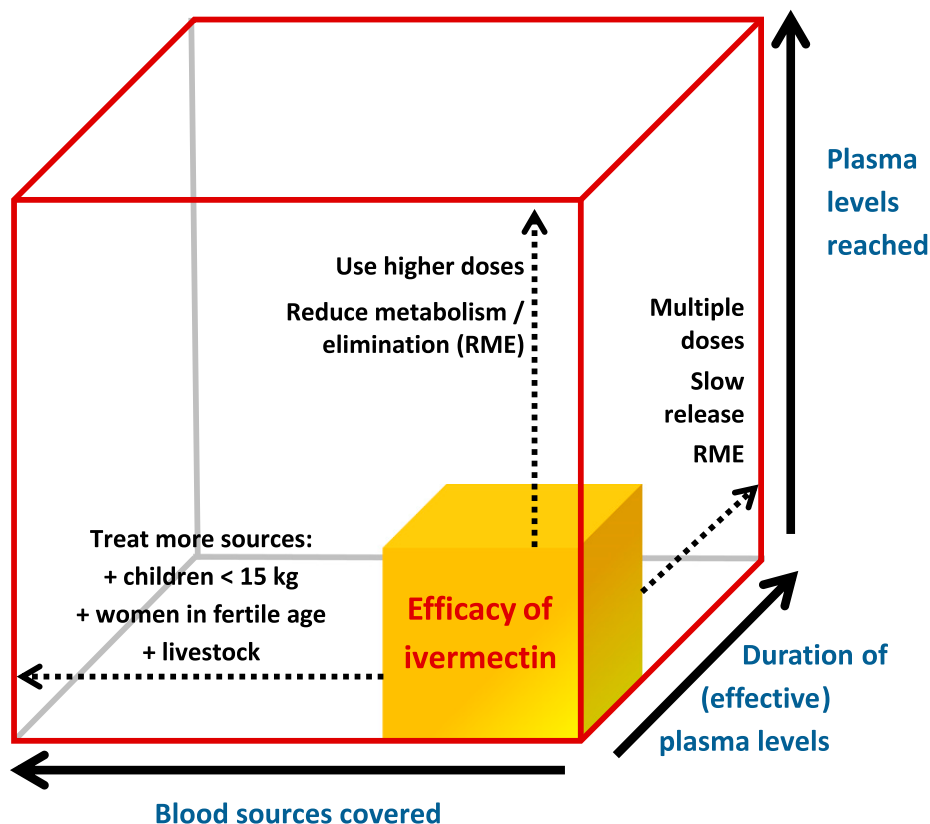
Plasma levels reached

Use higher doses

Reduce metabolism / elimination (RME)

Multiple doses

Slow release

RME

Treat more sources:
+ children < 15 kg
+ women in fertile age
+ livestock

Efficacy of ivermectin

Duration of (effective) plasma levels

Blood sources covered